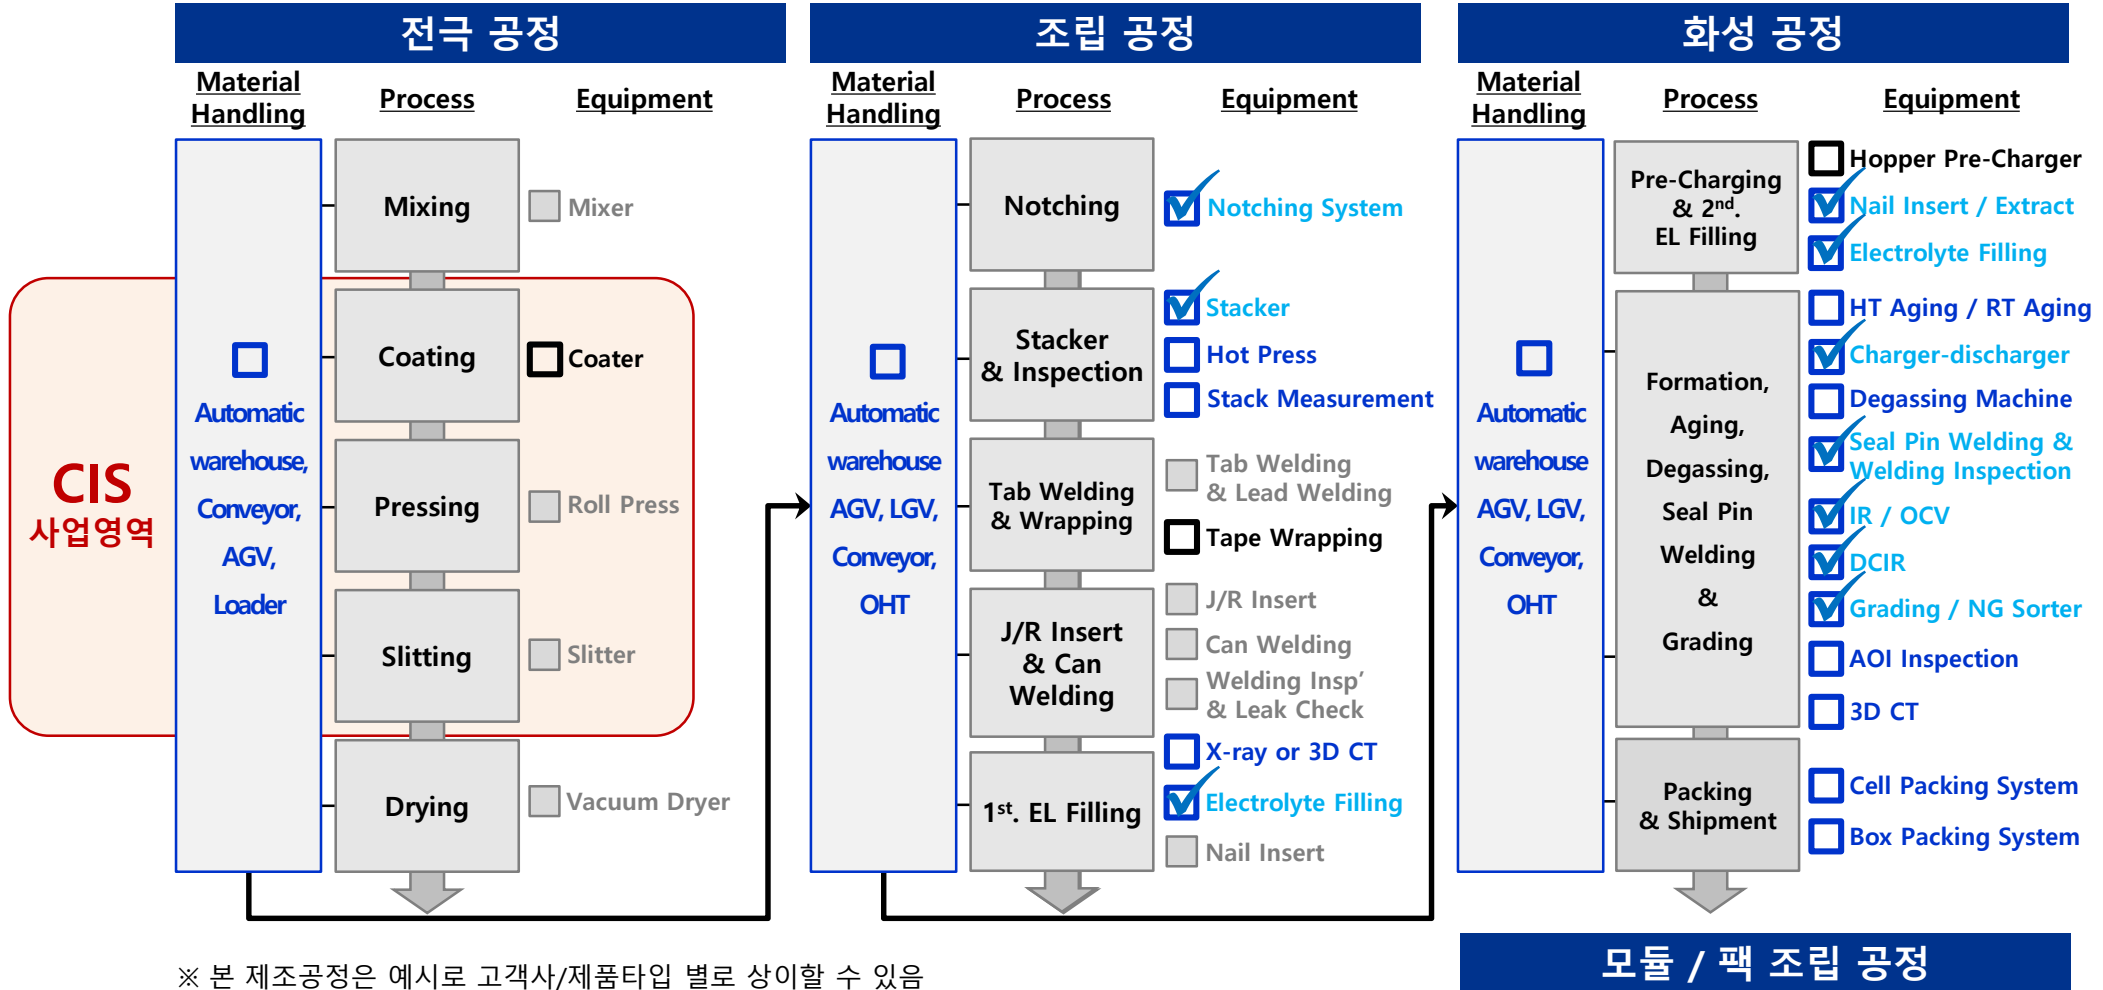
전극 공정

Material Handling | Process | Equipment

Automatic warehouse, Conveyor, AGV, Loader

Mixing — Mixer
Coating — Coater
Pressing — Roll Press
Slitting — Slitter
Drying — Vacuum Dryer

CIS 사업영역

조립 공정

Material Handling | Process | Equipment

Automatic warehouse AGV, LGV, Conveyor, OHT

Notching — Notching System
Stacker & Inspection — Stacker, Hot Press, Stack Measurement
Tab Welding & Wrapping — Tab Welding & Lead Welding, Tape Wrapping
J/R Insert & Can Welding — J/R Insert, Can Welding, Welding Insp' & Leak Check, X-ray or 3D CT
$1^{st}$. EL Filling — Electrolyte Filling, Nail Insert

화성 공정

Material Handling | Process | Equipment

Automatic warehouse AGV, LGV, Conveyor, OHT

Pre-Charging & $2^{nd}$. EL Filling — Hopper Pre-Charger, Nail Insert / Extract, Electrolyte Filling
Formation, Aging, Degassing, Seal Pin Welding & Grading — HT Aging / RT Aging, Charger-discharger, Degassing Machine, Seal Pin Welding & Welding Inspection, IR / OCV, DCIR, Grading / NG Sorter, AOI Inspection, 3D CT
Packing & Shipment — Cell Packing System, Box Packing System

※ 본 제조공정은 예시로 고객사/제품타입 별로 상이할 수 있음

모듈 / 팩 조립 공정